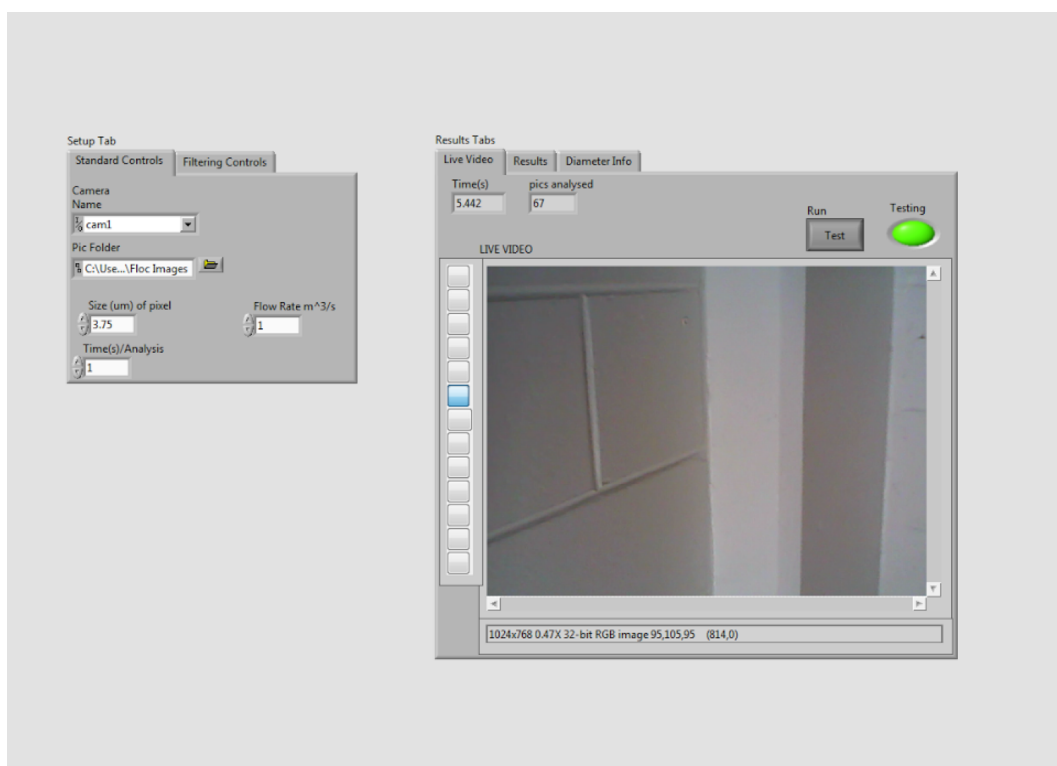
Setup Tab

Standard Controls

Filtering Controls

Camera Name

cam1

Pic Folder

C:\Use...\Floc Images

Size (um) of pixel

3.75

Flow Rate m^3/s

1

Time(s)/Analysis

1

Results Tabs

Live Video

Results

Diameter Info

Time(s)

5.442

pics analysed

67

Run

Test

Testing

LIVE VIDEO

1024x768 0.47X 32-bit RGB image 95,105,95 (814,0)